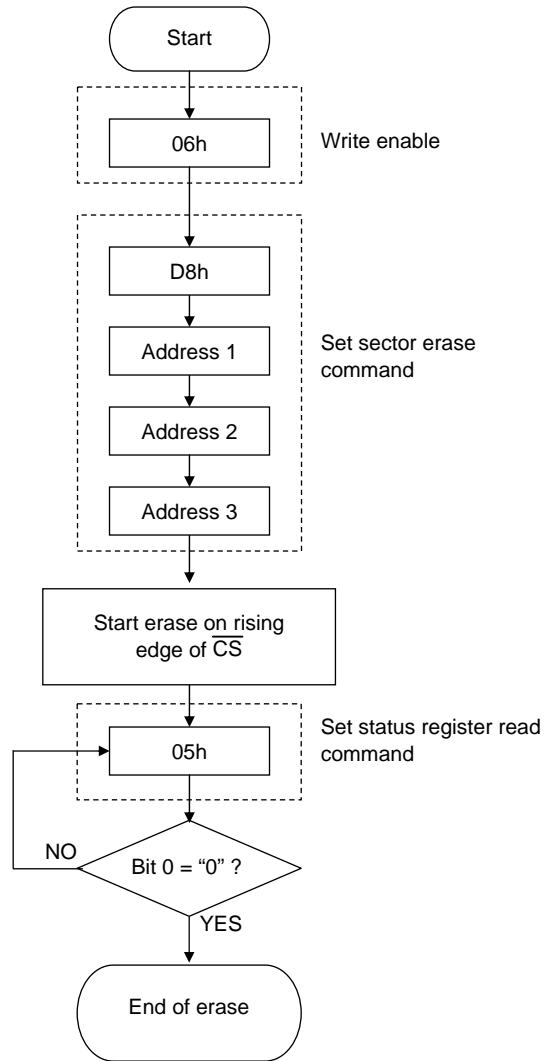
Start

06h

Write enable

D8h

Address 1

Set sector erase command

Address 2

Address 3

Start erase on rising edge of $\overline{CS}$

05h

Set status register read command

NO

Bit 0 = “0” ?

YES

End of erase